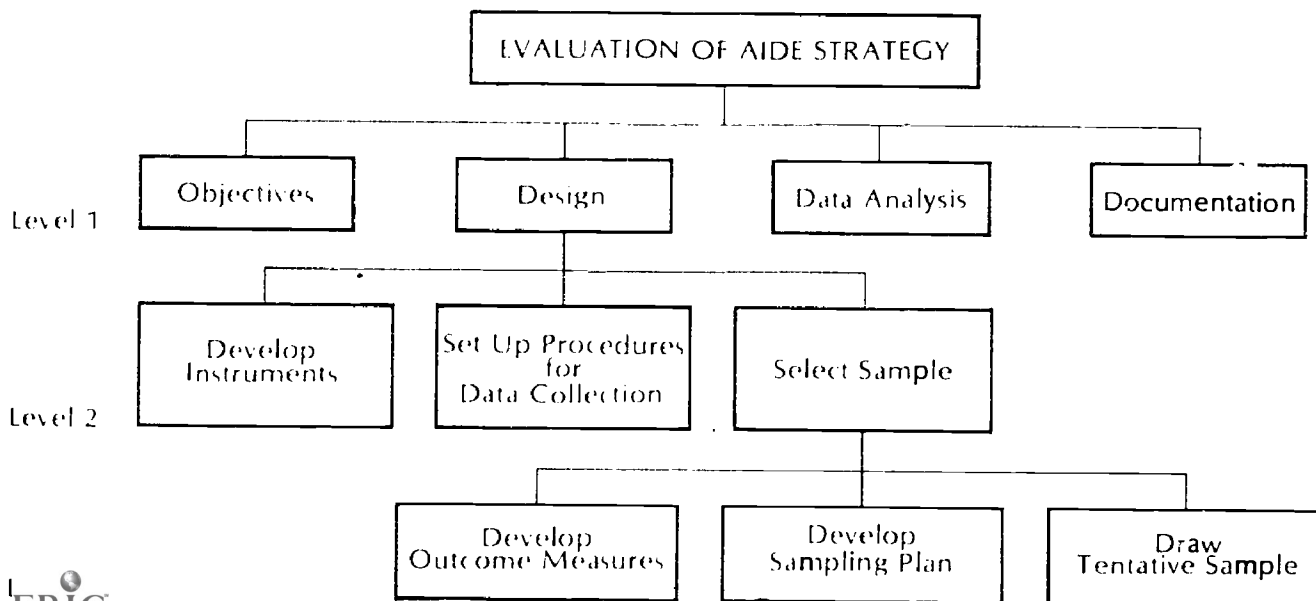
EVALUATION OF AIDE STRATEGY

Level 1

Objectives

Design

Data Analysis

Documentation

Level 2

Develop Instruments

Set Up Procedures for Data Collection

Select Sample

Develop Outcome Measures

Develop Sampling Plan

Draw Tentative Sample

ERIC